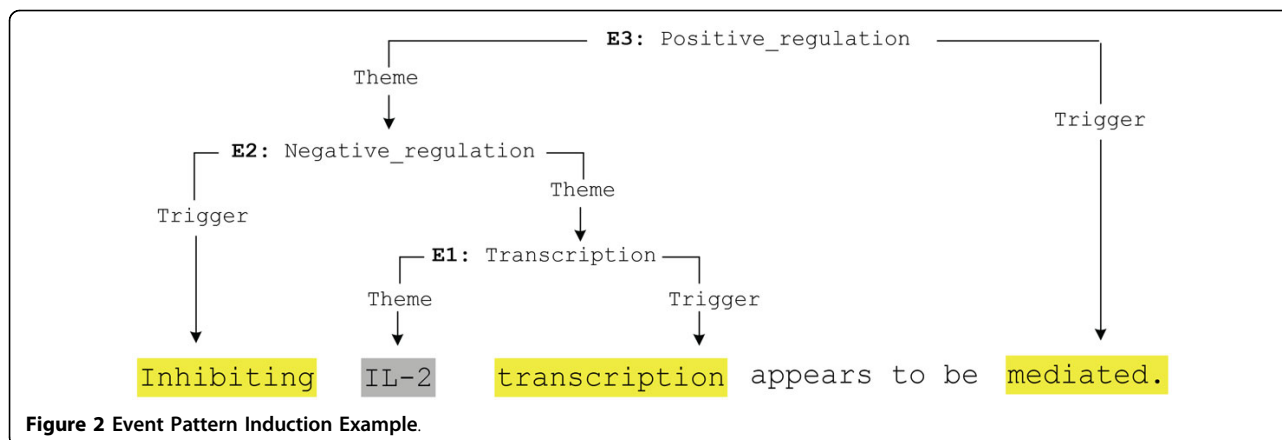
E3: Positive_regulation

Theme

Trigger

E2: Negative_regulation

Theme

Trigger

E1: Transcription

Theme

Trigger

Inhibiting IL-2 transcription appears to be mediated.

**Figure 2 Event Pattern Induction Example**.